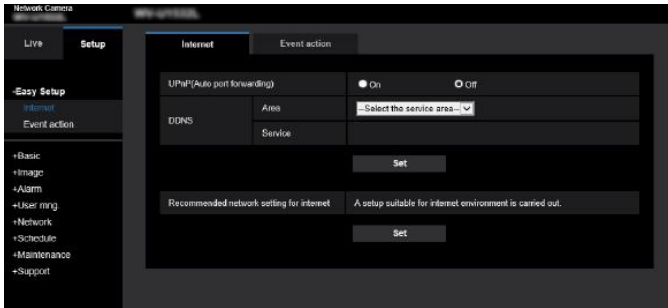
Network Camera
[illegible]
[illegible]

Live
Setup

-Easy Setup
Internet
Event action

+Basic
+Image
+Alarm
+User mng.
+Network
+Schedule
+Maintenance
+Support

Internet
Event action

| UPnP(Auto port forwarding) | | On Off |
|---|---|---|
| DDNS | Area | --Select the service area-- |
| | Service | |

Set

| Recommended network setting for internet | A setup suitable for internet environment is carried out. |
|---|---|

Set